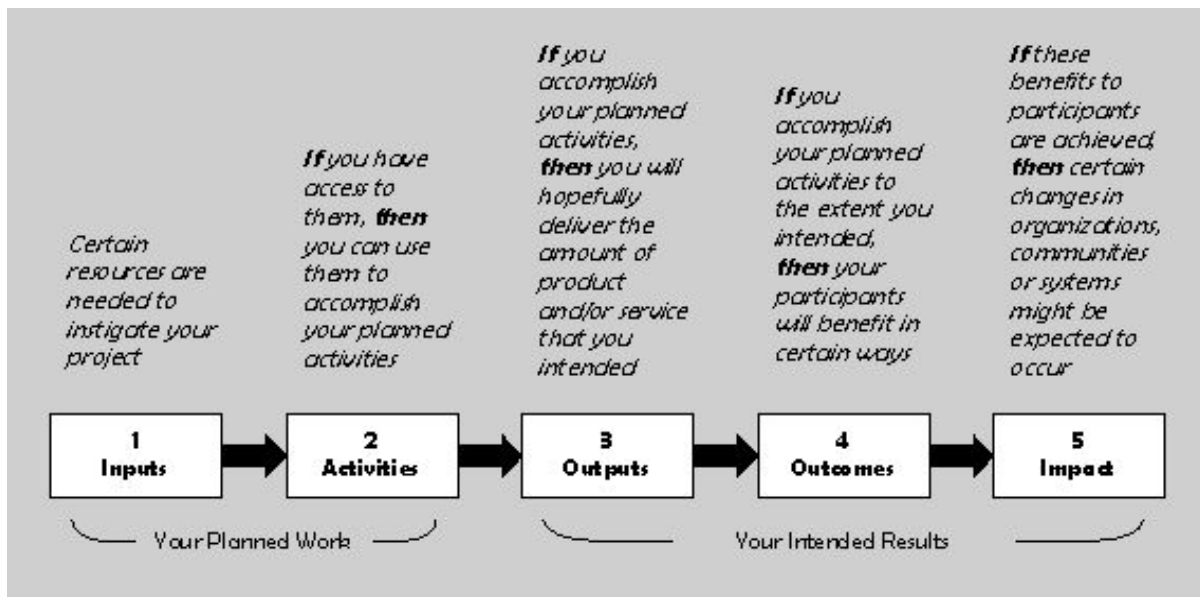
Certain resources are needed to instigate your project

**If** you have access to them, **then** you can use them to accomplish your planned activities

**If** you accomplish your planned activities, **then** you will hopefully deliver the amount of product and/or service that you intended

**If** you accomplish your planned activities to the extent you intended, **then** your participants will benefit in certain ways

**If** these benefits to participants are achieved, **then** certain changes in organizations, communities or systems might be expected to occur

1 Inputs

2 Activities

3 Outputs

4 Outcomes

5 Impact

Your Planned Work

Your Intended Results